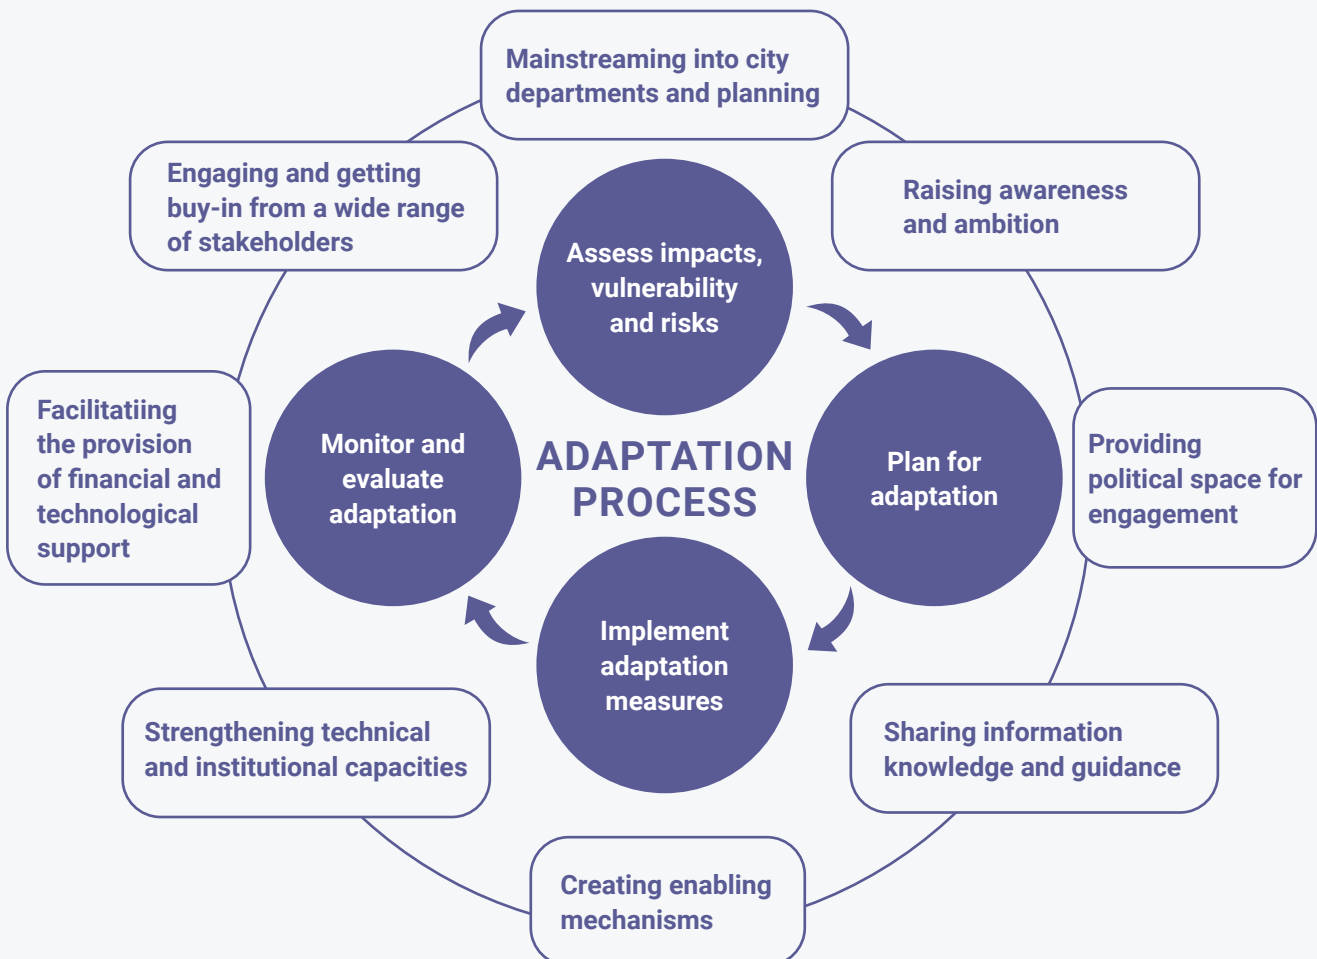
Mainstreaming into city departments and planning

Engaging and getting buy-in from a wide range of stakeholders

Raising awareness and ambition

Assess impacts, vulnerability and risks

Facilitatiing the provision of financial and technological support

Monitor and evaluate adaptation

ADAPTATION PROCESS

Plan for adaptation

Providing political space for engagement

Implement adaptation measures

Strengthening technical and institutional capacities

Sharing information knowledge and guidance

Creating enabling mechanisms